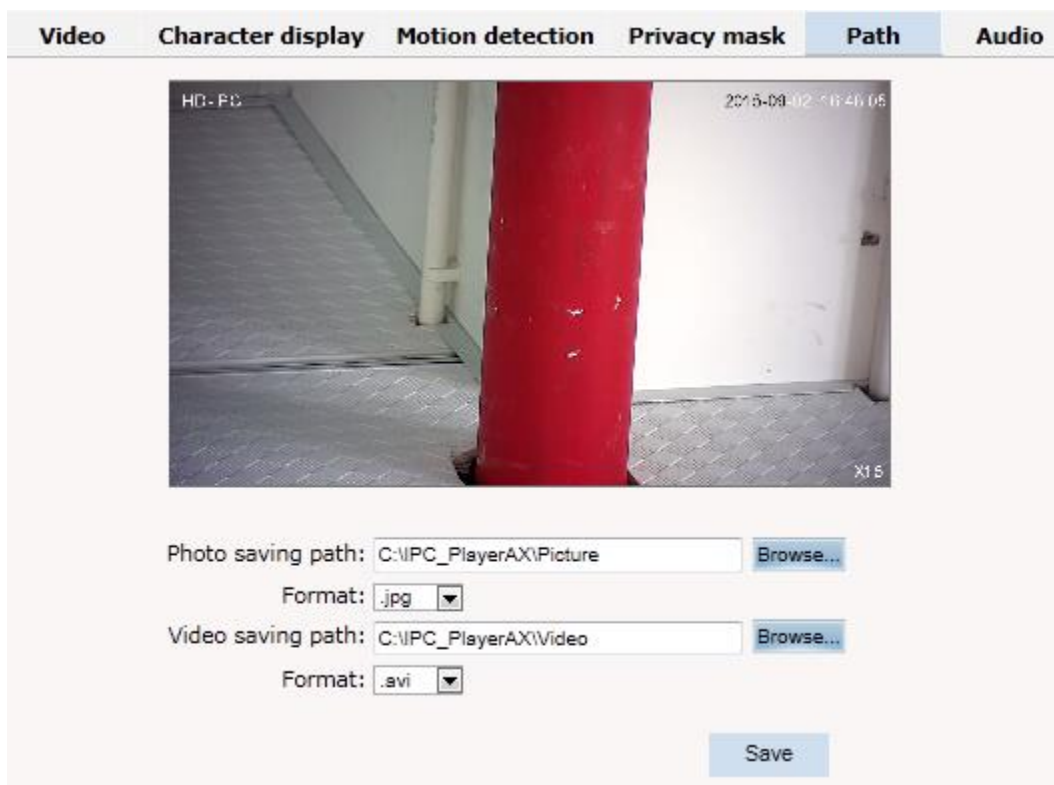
Video Character display Motion detection Privacy mask Path Audio

HD-PC 2015-09-02 16:46:05

X15

Photo saving path: C:\IPC_PlayerAX\Picture Browse...

Format: .jpg

Video saving path: C:\IPC_PlayerAX\Video Browse...

Format: .avi

Save